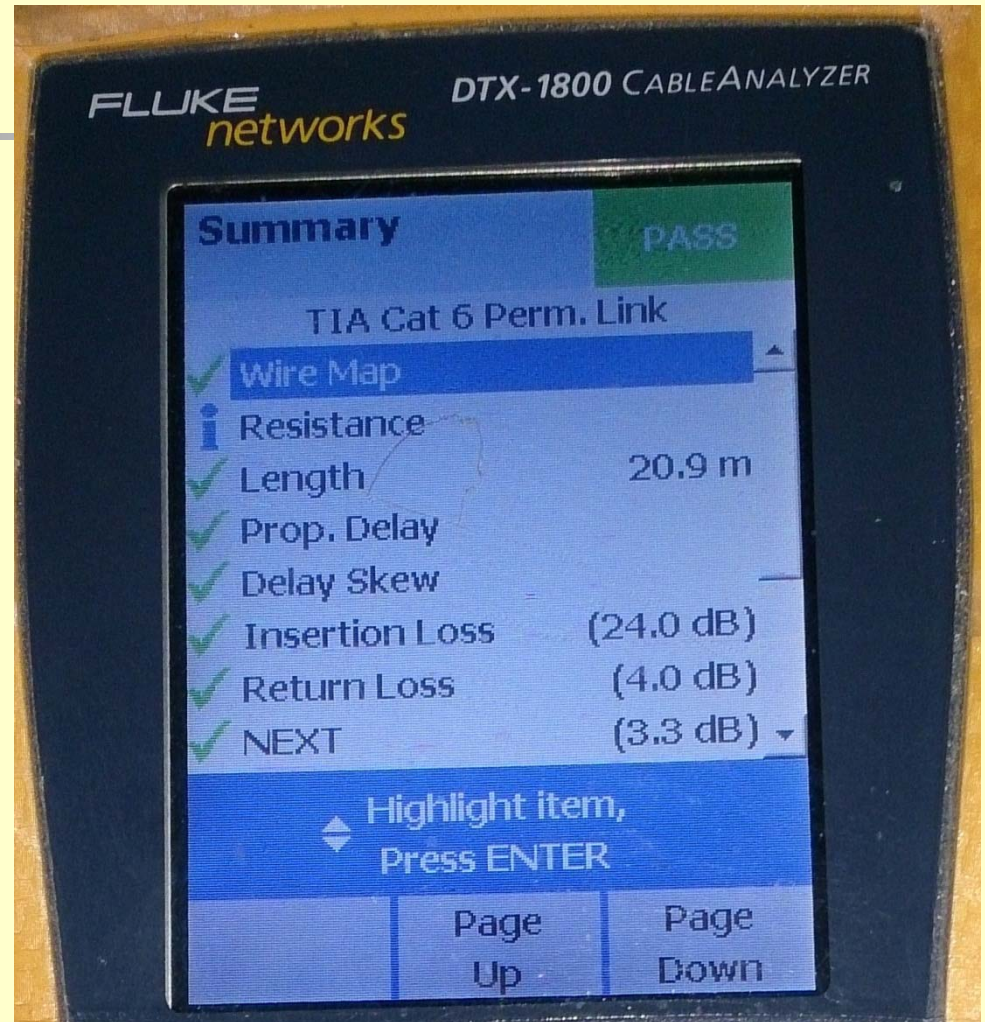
FLUKE networks

DTX-1800 CableAnalyzer

Summary

PASS

TIA Cat 6 Perm. Link

Wire Map

Resistance

Length 20.9 m

Prop. Delay

Delay Skew

Insertion Loss (24.0 dB)

Return Loss (4.0 dB)

NEXT (3.3 dB)

Highlight item, Press ENTER

Page Up

Page Down